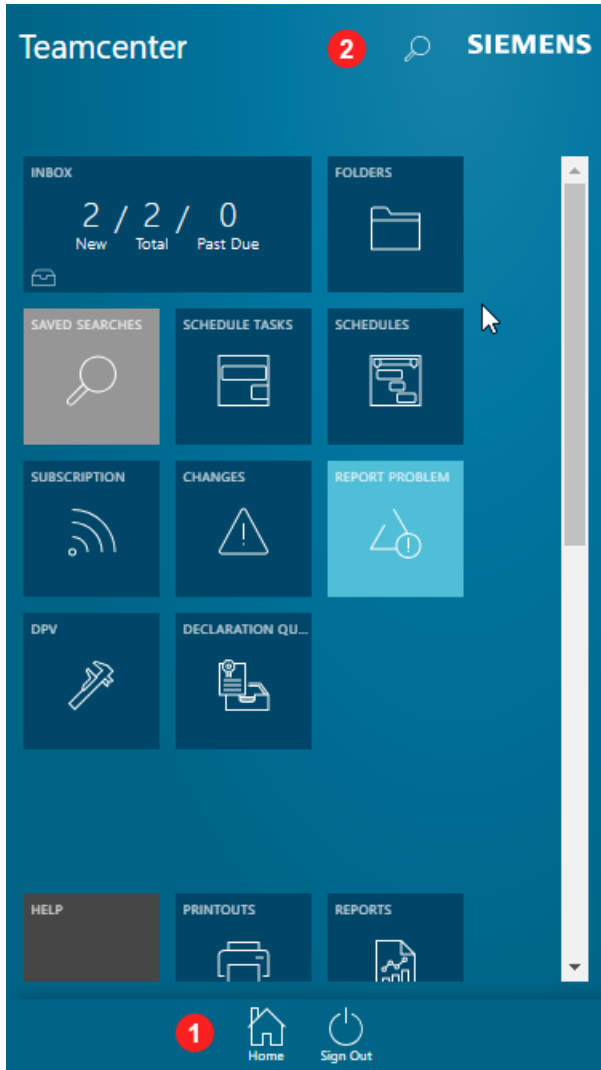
Teamcenter 2 SIEMENS

INBOX
2 / 2 / 0
New Total Past Due

FOLDERS

SAVED SEARCHES

SCHEDULE TASKS

SCHEDULES

SUBSCRIPTION

CHANGES

REPORT PROBLEM

DPV

DECLARATION QU...

HELP

PRINTOUTS

REPORTS

1 Home Sign Out